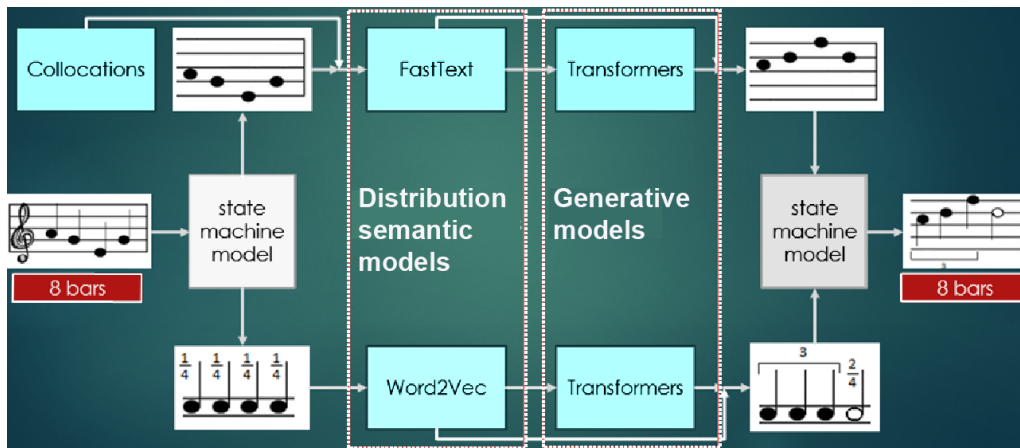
Collocations

FastText

Transformers

Distribution semantic models

Generative models

state machine model

8 bars

state machine model

8 bars

$\frac{1}{4}$ $\frac{1}{4}$ $\frac{1}{4}$ $\frac{1}{4}$

Word2Vec

Transformers

3

$\frac{2}{4}$

3